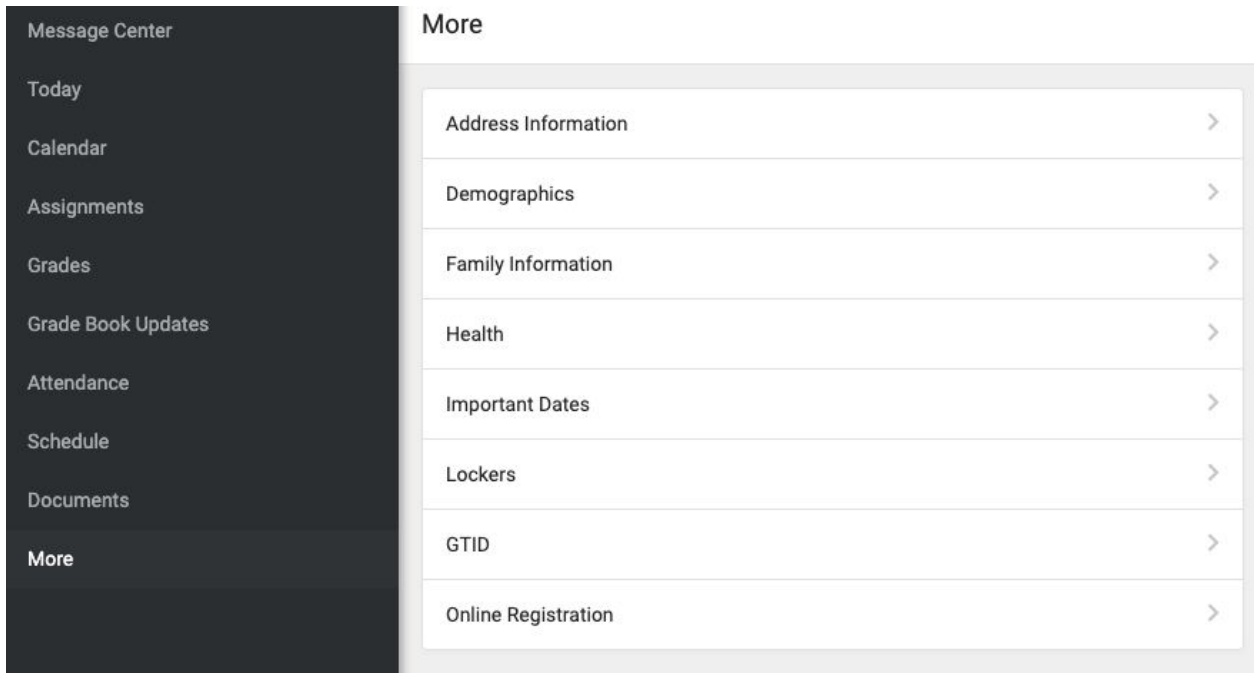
Message Center
Today
Calendar
Assignments
Grades
Grade Book Updates
Attendance
Schedule
Documents
More

More

Address Information
Demographics
Family Information
Health
Important Dates
Lockers
GTID
Online Registration